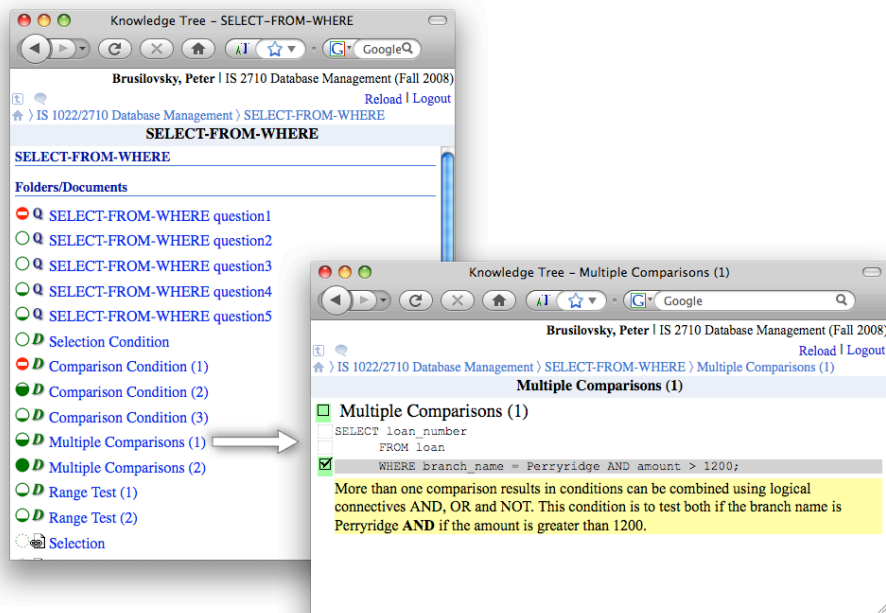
Knowledge Tree – SELECT-FROM-WHERE

Google

Brusilovsky, Peter | IS 2710 Database Management (Fall 2008)

Reload | Logout

IS 1022/2710 Database Management 〉 SELECT-FROM-WHERE

SELECT-FROM-WHERE

SELECT-FROM-WHERE

Folders/Documents

Q SELECT-FROM-WHERE question1
Q SELECT-FROM-WHERE question2
Q SELECT-FROM-WHERE question3
Q SELECT-FROM-WHERE question4
Q SELECT-FROM-WHERE question5
D Selection Condition
D Comparison Condition (1)
D Comparison Condition (2)
D Comparison Condition (3)
D Multiple Comparisons (1)
D Multiple Comparisons (2)
D Range Test (1)
D Range Test (2)
Selection

Knowledge Tree – Multiple Comparisons (1)

Google

Brusilovsky, Peter | IS 2710 Database Management (Fall 2008)

Reload | Logout

IS 1022/2710 Database Management 〉 SELECT-FROM-WHERE 〉 Multiple Comparisons (1)

Multiple Comparisons (1)

Multiple Comparisons (1)

SELECT loan_number
FROM loan
WHERE branch_name = Perryridge AND amount > 1200;

More than one comparison results in conditions can be combined using logical connectives AND, OR and NOT. This condition is to test both if the branch name is Perryridge **AND** if the amount is greater than 1200.